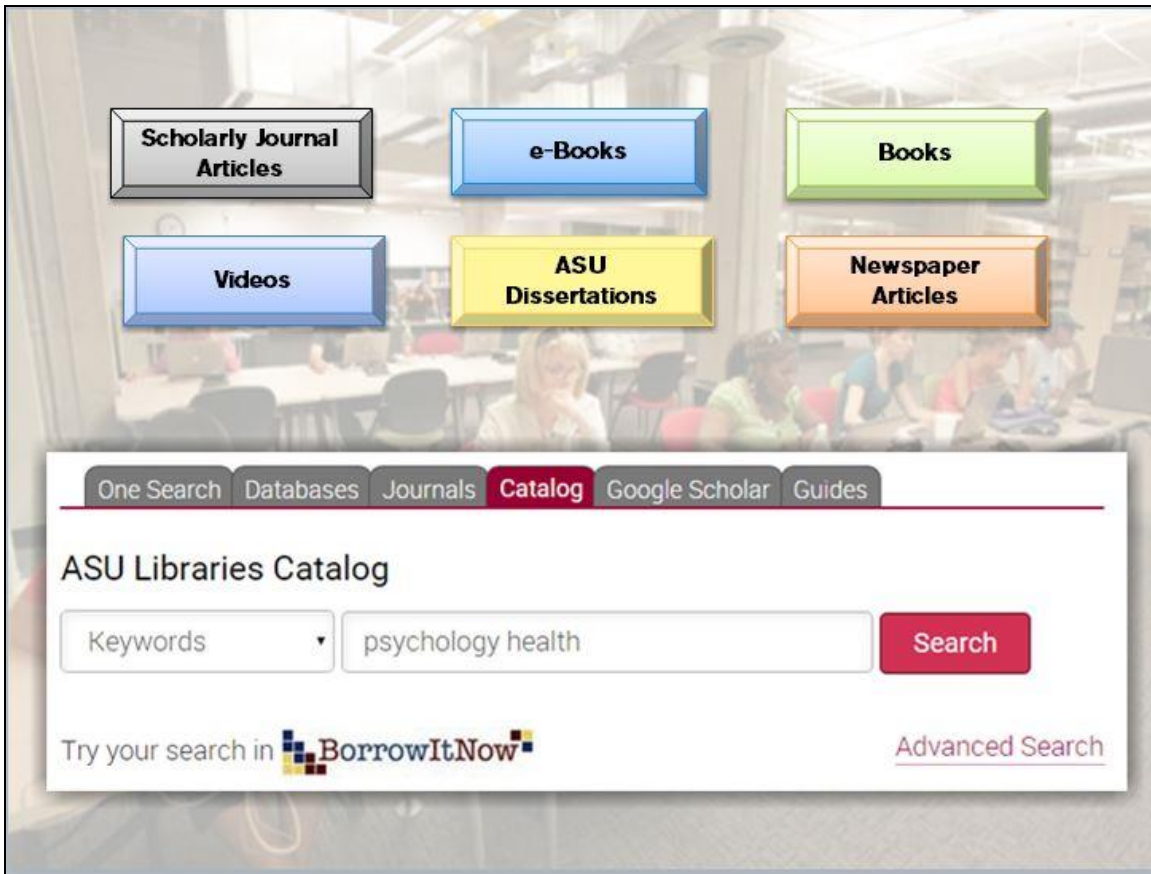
Scholarly Journal Articles

e-Books

Books

Videos

ASU Dissertations

Newspaper Articles

One Search | Databases | Journals | Catalog | Google Scholar | Guides

ASU Libraries Catalog

Keywords

psychology health

Search

Try your search in BorrowItNow

Advanced Search